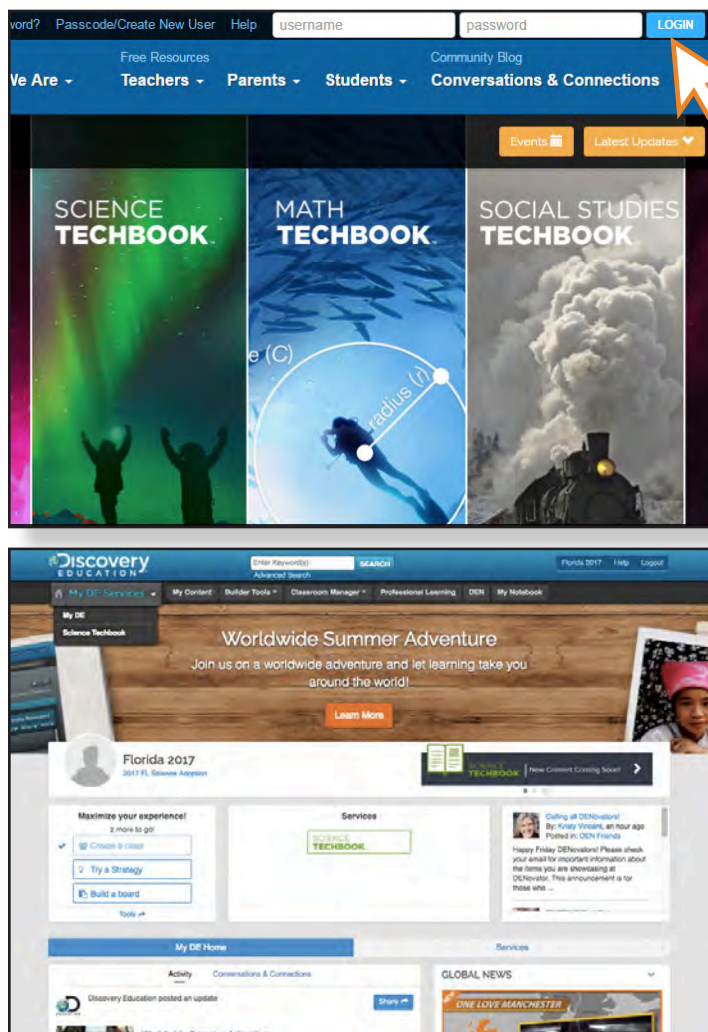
vord? Passcode/Create New User Help username password LOGIN

Free Resources Community Blog

Ve Are Teachers Parents Students Conversations & Connections

Events Latest Updates

SCIENCE TECHBOOK

MATH TECHBOOK

e (C) radius (r)

SOCIAL STUDIES TECHBOOK

Discovery EDUCATION

Enter Keyword(s) SEARCH Advanced Search

Florida 2017 Help Logout

My DE Services My Content Builder Tools Classroom Manager Professional Learning DEN My Notebook

My DE
Science Techbook

Worldwide Summer Adventure

Join us on a worldwide adventure and let learning take you around the world!

Learn More

Florida 2017
2017 FL Science Adoption

SCIENCE TECHBOOK New Content Coming Soon!

Maximize your experience!
2 more to go!
Create a class
Try a Strategy
Build a board
Tools

Services

SCIENCE TECHBOOK

Calling all DENovators!
By: Kristy Vincent, an hour ago
Posted in: DEN Friends
Happy Friday DENovators! Please check your email for important information about the items you are showcasing at DENovator. This announcement is for those who ...

My DE Home

Services

Activity Conversations & Connections

Discovery Education posted an update

Share

GLOBAL NEWS

ONE LOVE MANCHESTER